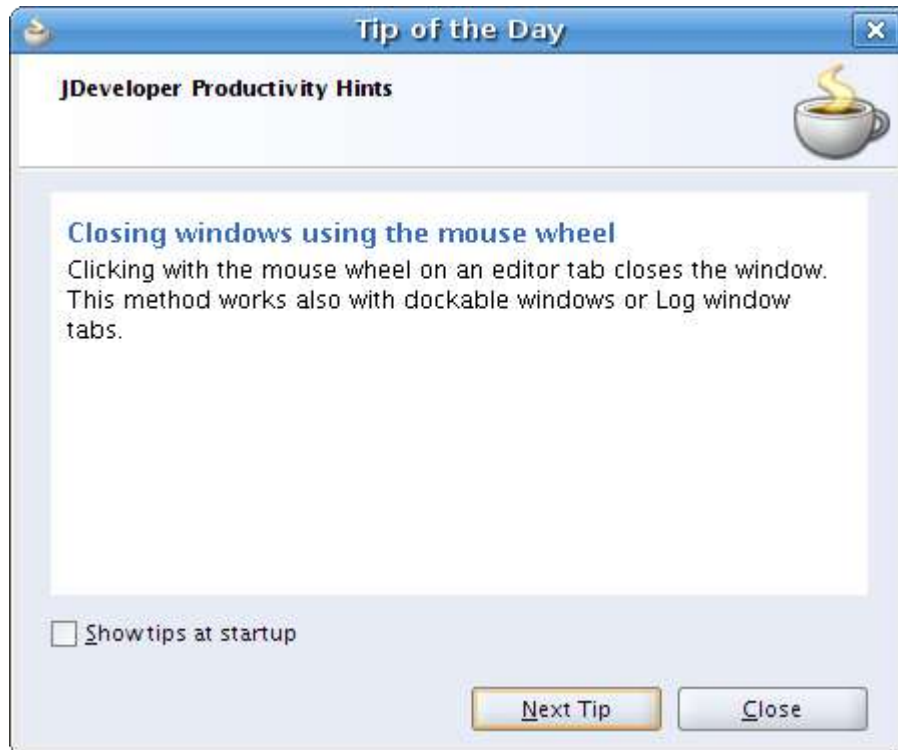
Tip of the Day

JDeveloper Productivity Hints

Closing windows using the mouse wheel

Clicking with the mouse wheel on an editor tab closes the window. This method works also with dockable windows or Log window tabs.

Show tips at startup

Next Tip

Close